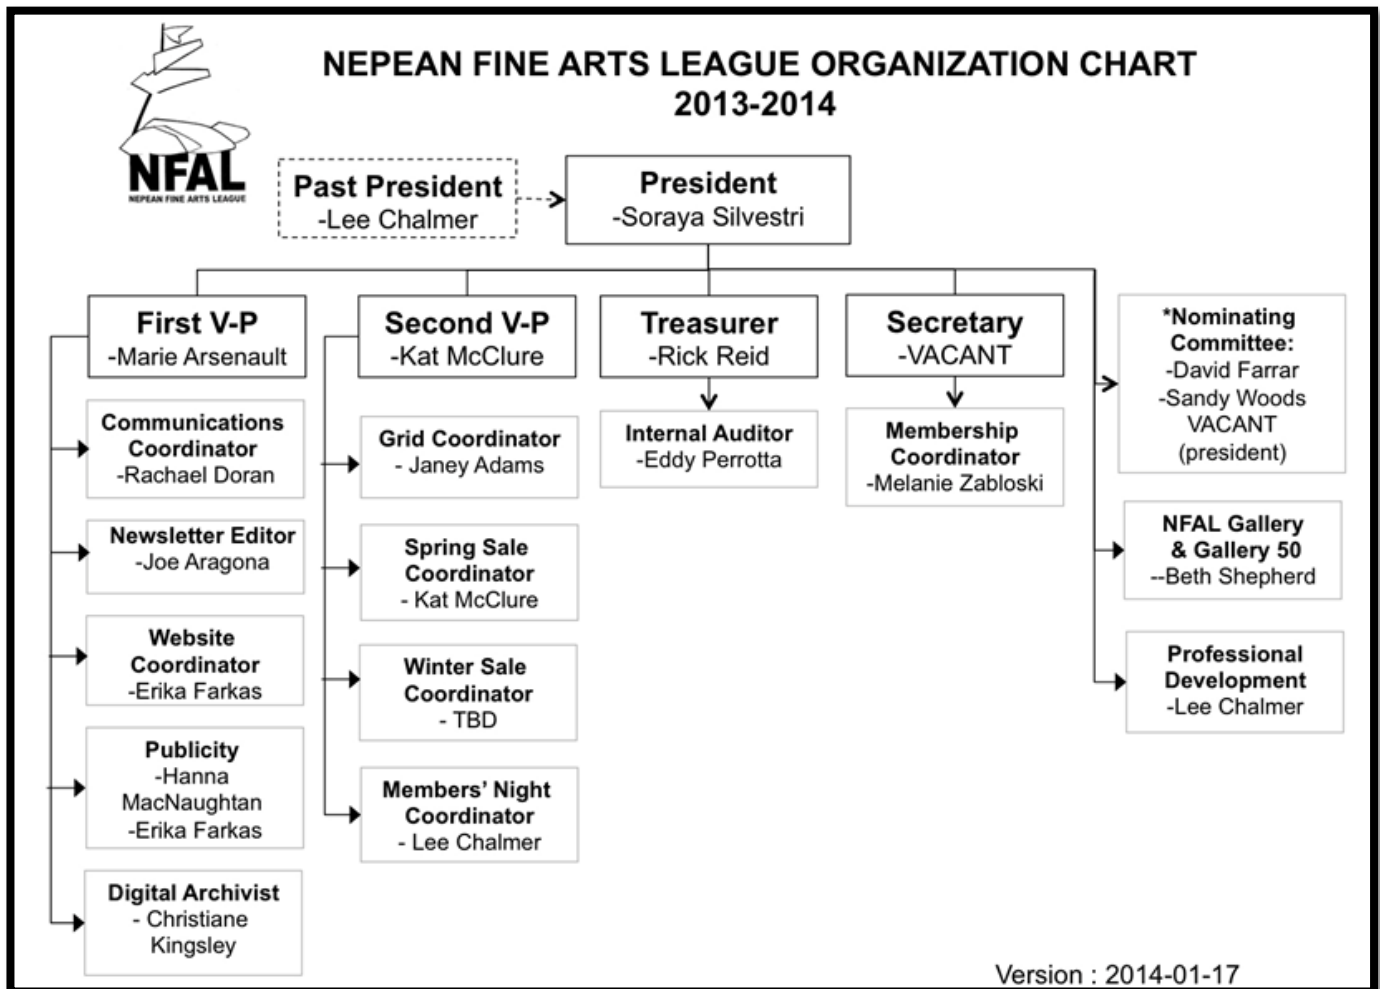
NFAL
NEPEAN FINE ARTS LEAGUE

NEPEAN FINE ARTS LEAGUE ORGANIZATION CHART
2013-2014

Past President
-Lee Chalmer

President
-Soraya Silvestri

First V-P
-Marie Arsenault

Communications Coordinator
-Rachael Doran

Newsletter Editor
-Joe Aragona

Website Coordinator
-Erika Farkas

Publicity
-Hanna MacNaughtan
-Erika Farkas

Digital Archivist
- Christiane Kingsley

Second V-P
-Kat McClure

Grid Coordinator
- Janey Adams

Spring Sale Coordinator
- Kat McClure

Winter Sale Coordinator
- TBD

Members' Night Coordinator
- Lee Chalmer

Treasurer
-Rick Reid

Internal Auditor
-Eddy Perrotta

Secretary
-VACANT

Membership Coordinator
-Melanie Zabloski

*Nominating Committee:
-David Farrar
-Sandy Woods
VACANT
(president)

NFAL Gallery & Gallery 50
--Beth Shepherd

Professional Development
-Lee Chalmer

Version : 2014-01-17